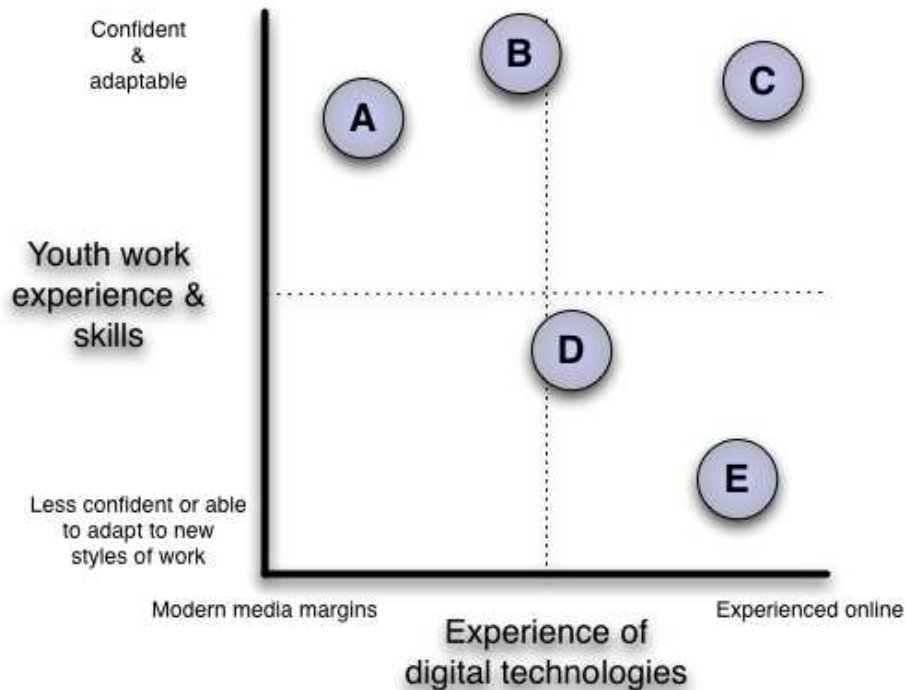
Confident & adaptable

B

C

A

Youth work experience & skills

D

E

Less confident or able to adapt to new styles of work

Modern media margins

Experienced online

Experience of digital technologies